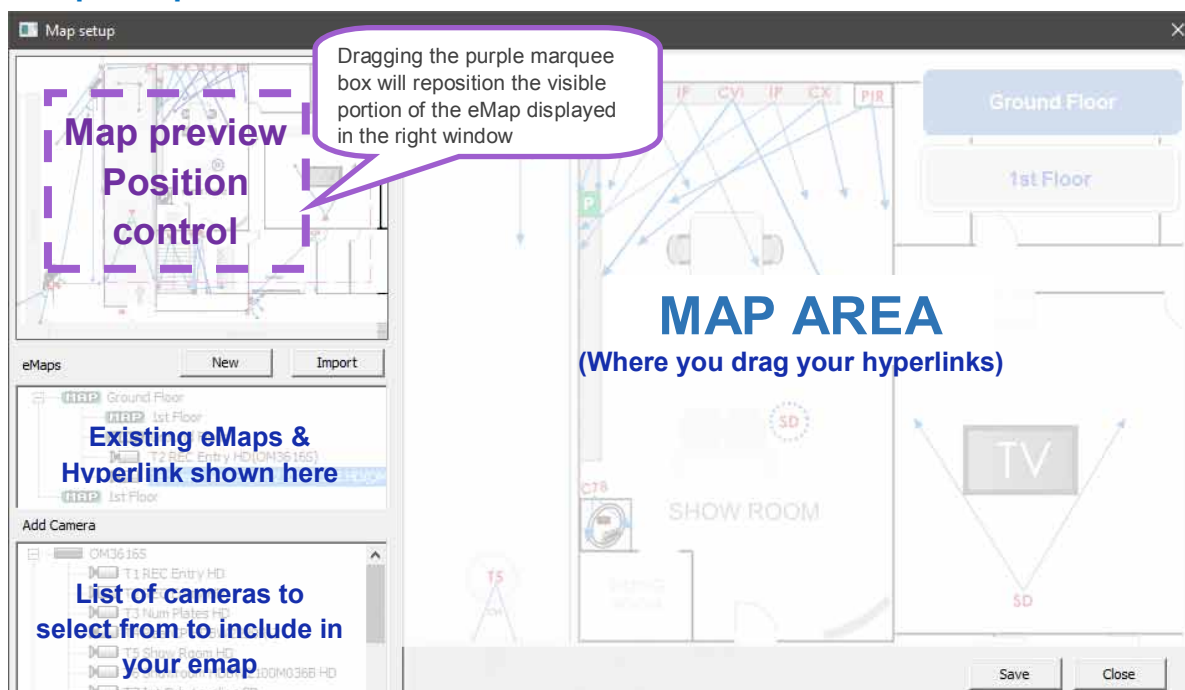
Map setup

Dragging the purple marquee box will reposition the visible portion of the eMap displayed in the right window

Map preview Position control

eMaps

New

Import

MAP Ground Floor

MAP 1st Floor

T2 REC Entry HD(OM36165)

MAP 1st Floor

Existing eMaps & Hyperlink shown here

Add Camera

OM36165

T1 REC Entry HD

T3 Num Plates HD

T5 Show Room HD

List of cameras to select from to include in your emap

IP

CVI

IP

CX

PIR

P

Ground Floor

1st Floor

MAP AREA

(Where you drag your hyperlinks)

SD

C78

SHOW ROOM

TV

T5

SD

Save

Close